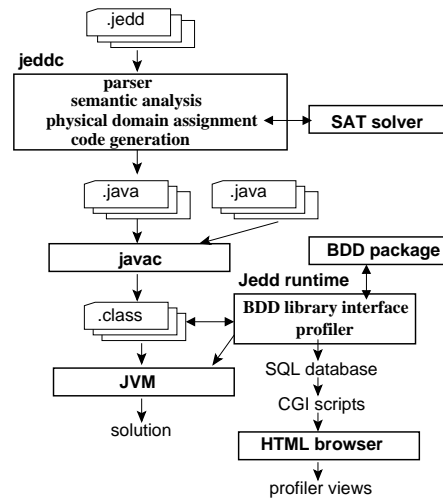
.jedd

jeddc

parser
semantic analysis
physical domain assignment
code generation

SAT solver

.java

.java

javac

BDD package

Jedd runtime

.class

BDD library interface
profiler

JVM

SQL database

solution

CGI scripts

HTML browser

profiler views